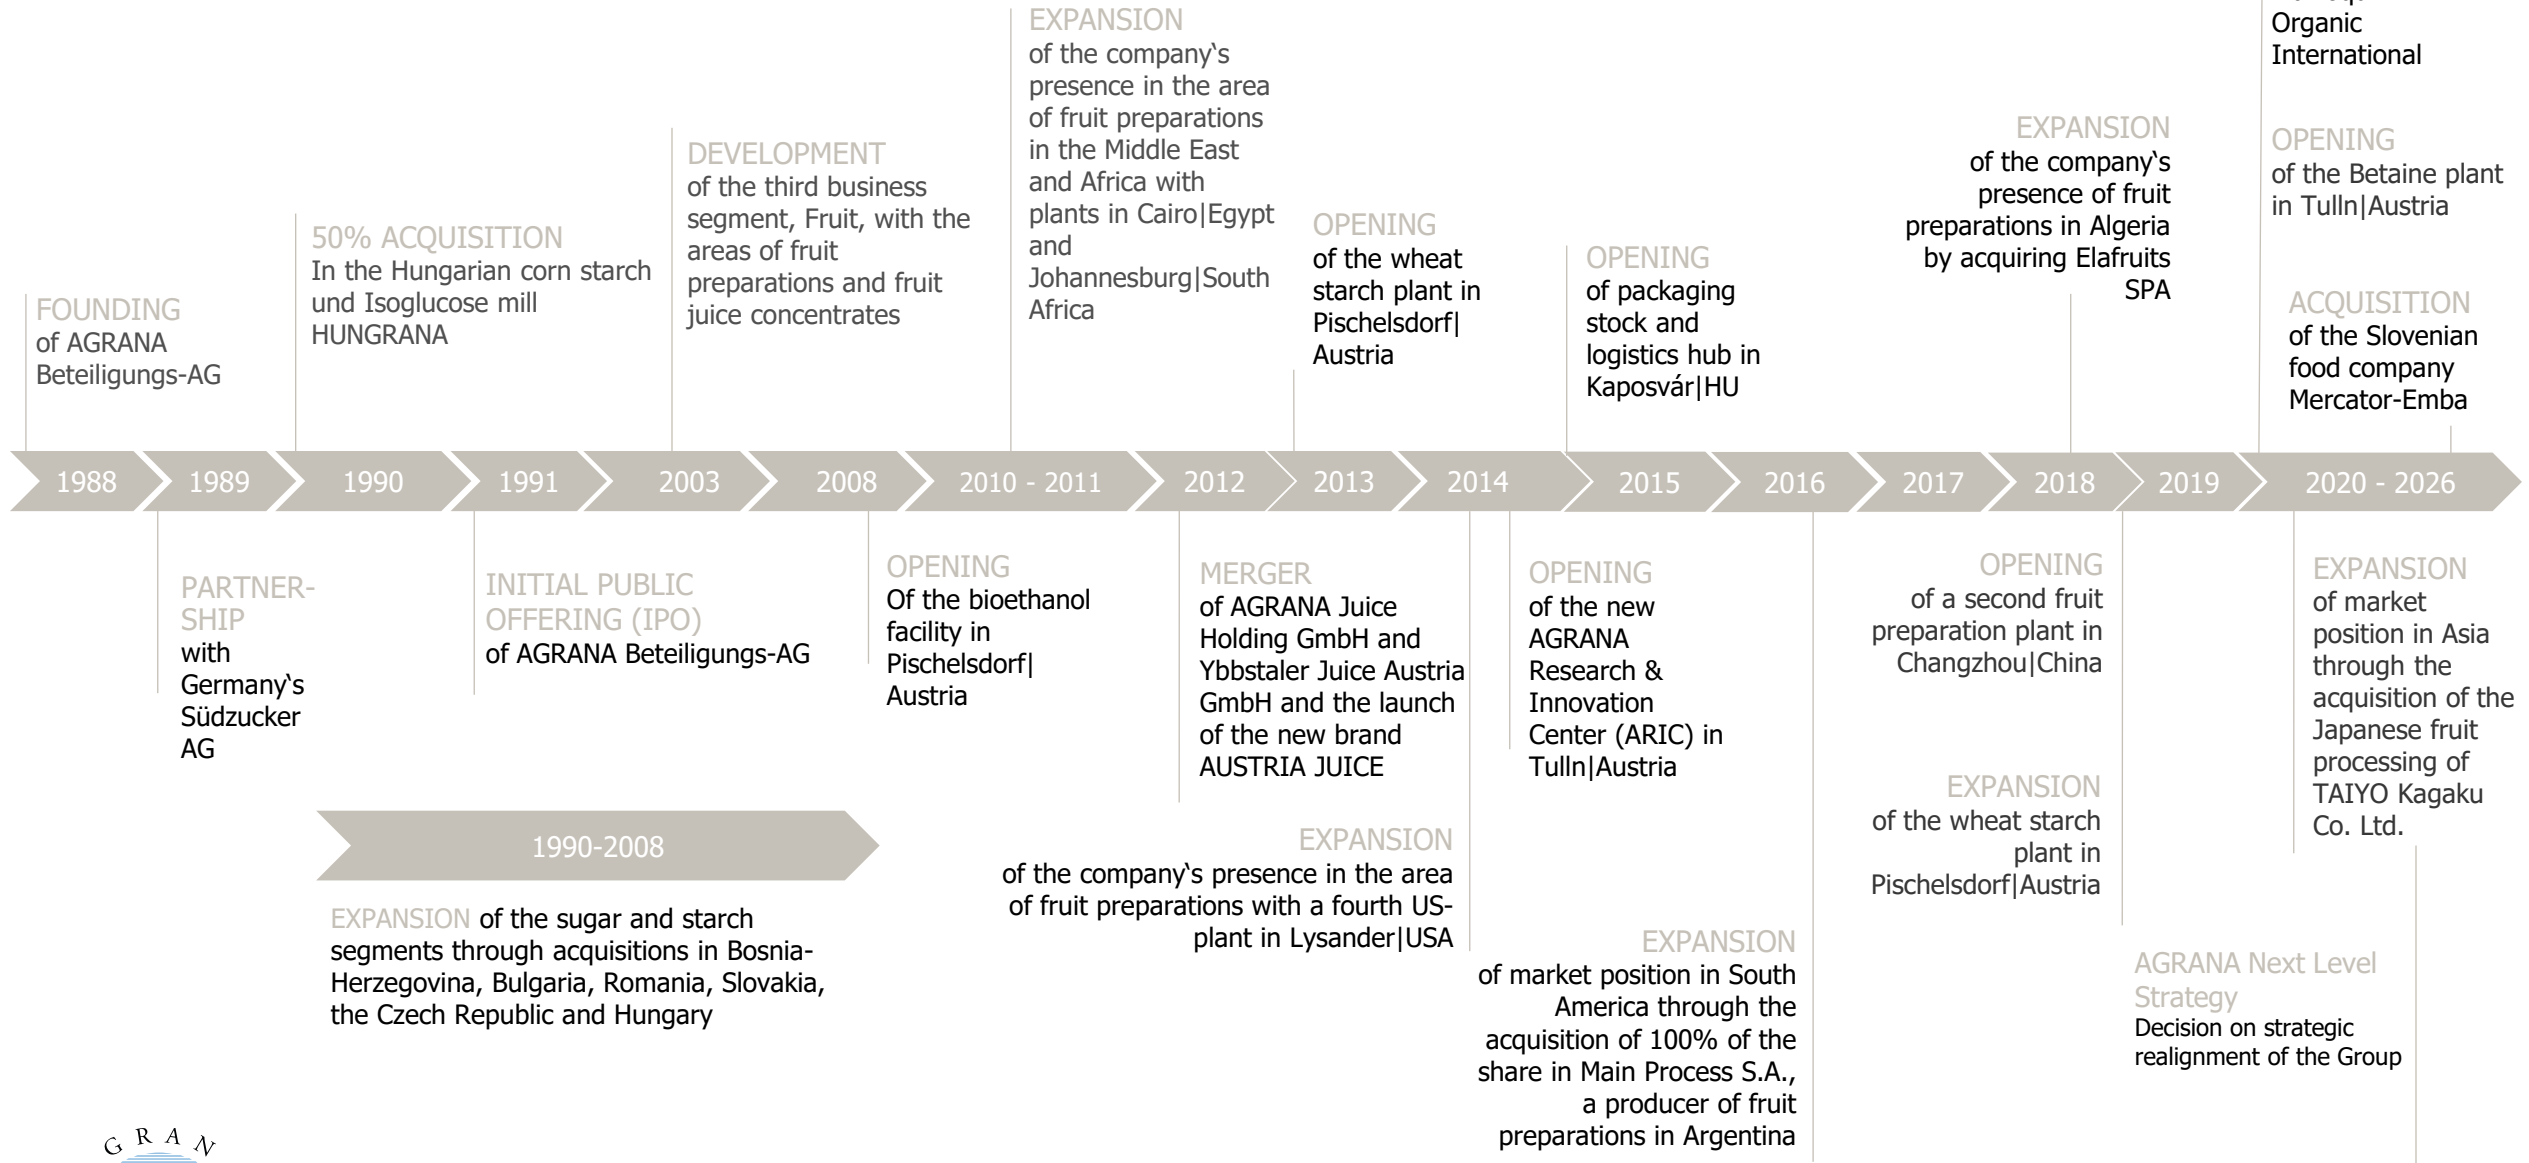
FOUNDING
of AGRANA Beteiligungs-AG

50% ACQUISITION
In the Hungarian corn starch und Isoglucose mill HUNGRANA

DEVELOPMENT
of the third business segment, Fruit, with the areas of fruit preparations and fruit juice concentrates

EXPANSION
of the company‘s presence in the area of fruit preparations in the Middle East and Africa with plants in Cairo|Egypt and Johannesburg|South Africa

OPENING
of the wheat starch plant in Pischelsdorf| Austria

OPENING
of packaging stock and logistics hub in Kaposvár|HU

EXPANSION
of the company‘s presence of fruit preparations in Algeria by acquiring Elafruits SPA

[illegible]
Organic International

OPENING
of the Betaine plant in Tulln|Austria

ACQUISITION
of the Slovenian food company Mercator-Emba

1988 1989 1990 1991 2003 2008 2010 - 2011 2012 2013 2014 2015 2016 2017 2018 2019 2020 - 2026

PARTNER-SHIP
with Germany‘s Südzucker AG

INITIAL PUBLIC OFFERING (IPO)
of AGRANA Beteiligungs-AG

OPENING
Of the bioethanol facility in Pischelsdorf| Austria

MERGER
of AGRANA Juice Holding GmbH and Ybbstaler Juice Austria GmbH and the launch of the new brand AUSTRIA JUICE

OPENING
of the new AGRANA Research & Innovation Center (ARIC) in Tulln|Austria

OPENING
of a second fruit preparation plant in Changzhou|China

EXPANSION
of market position in Asia through the acquisition of the Japanese fruit processing of TAIYO Kagaku Co. Ltd.

1990-2008

EXPANSION of the sugar and starch segments through acquisitions in Bosnia-Herzegovina, Bulgaria, Romania, Slovakia, the Czech Republic and Hungary

EXPANSION
of the company‘s presence in the area of fruit preparations with a fourth US-plant in Lysander|USA

EXPANSION
of the wheat starch plant in Pischelsdorf|Austria

EXPANSION
of market position in South America through the acquisition of 100% of the share in Main Process S.A., a producer of fruit preparations in Argentina

AGRANA Next Level Strategy
Decision on strategic realignment of the Group

GRAN